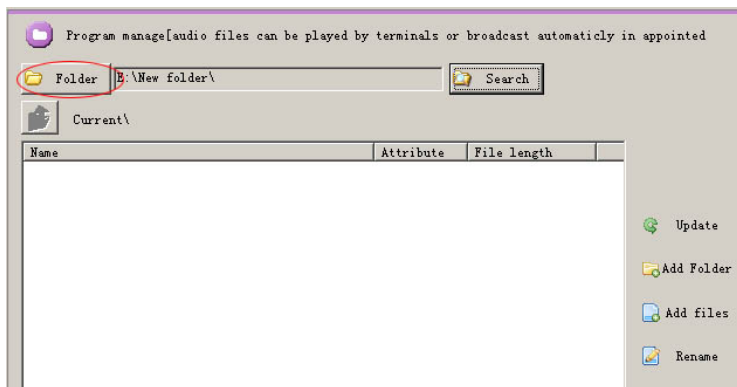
Program manage[audio files can be played by terminals or broadcast automaticly in appointed

Folder E:\New folder\ Search

Current\

| Name | Attribute | File length |
|---|---|---|

Update

Add Folder

Add files

Rename